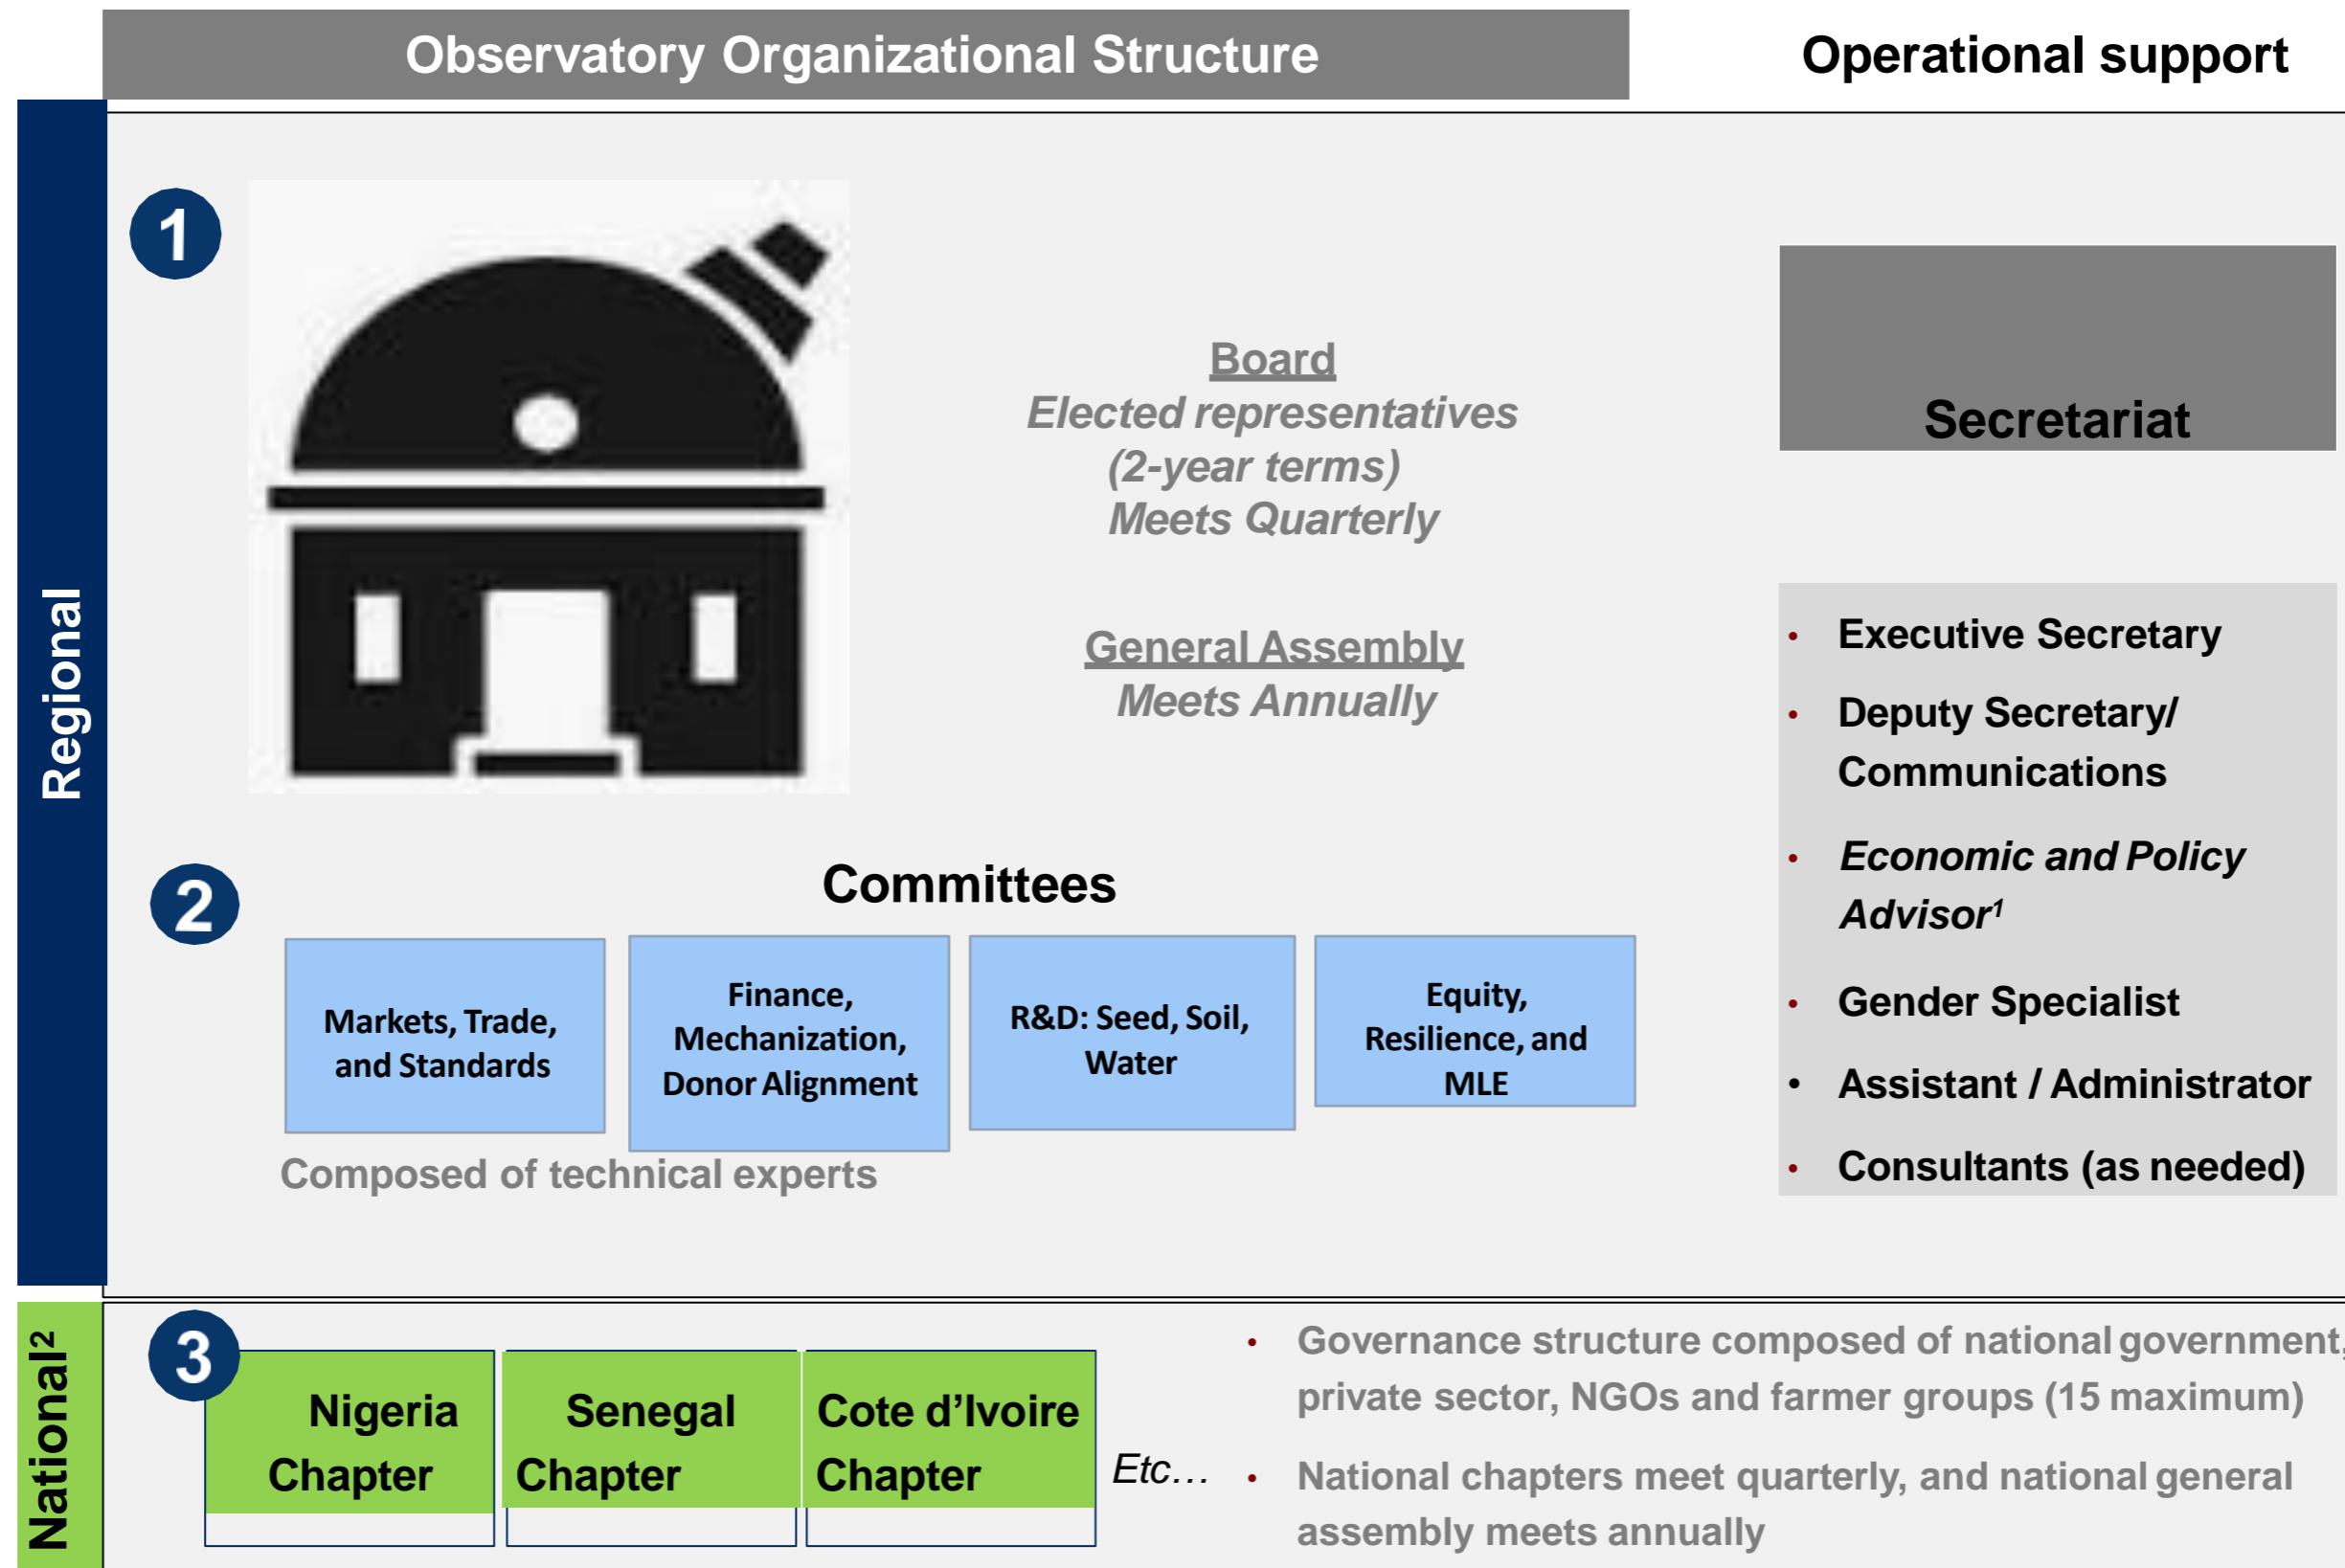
Observatory Organizational Structure

Operational support

Regional

1

Board
Elected representatives
(2-year terms)
Meets Quarterly

General Assembly
Meets Annually

Secretariat

- Executive Secretary
- Deputy Secretary/ Communications
- Economic and Policy Advisor$^{1}$
- Gender Specialist
- Assistant / Administrator
- Consultants (as needed)

2

Committees

| Markets, Trade, and Standards | Finance, Mechanization, Donor Alignment | R&D: Seed, Soil, Water | Equity, Resilience, and MLE |
|---|---|---|---|

Composed of technical experts

National$^{2}$

3

Nigeria Chapter

Senegal Chapter

Cote d'Ivoire Chapter

Etc…

- Governance structure composed of national government, private sector, NGOs and farmer groups (15 maximum)
- National chapters meet quarterly, and national general assembly meets annually